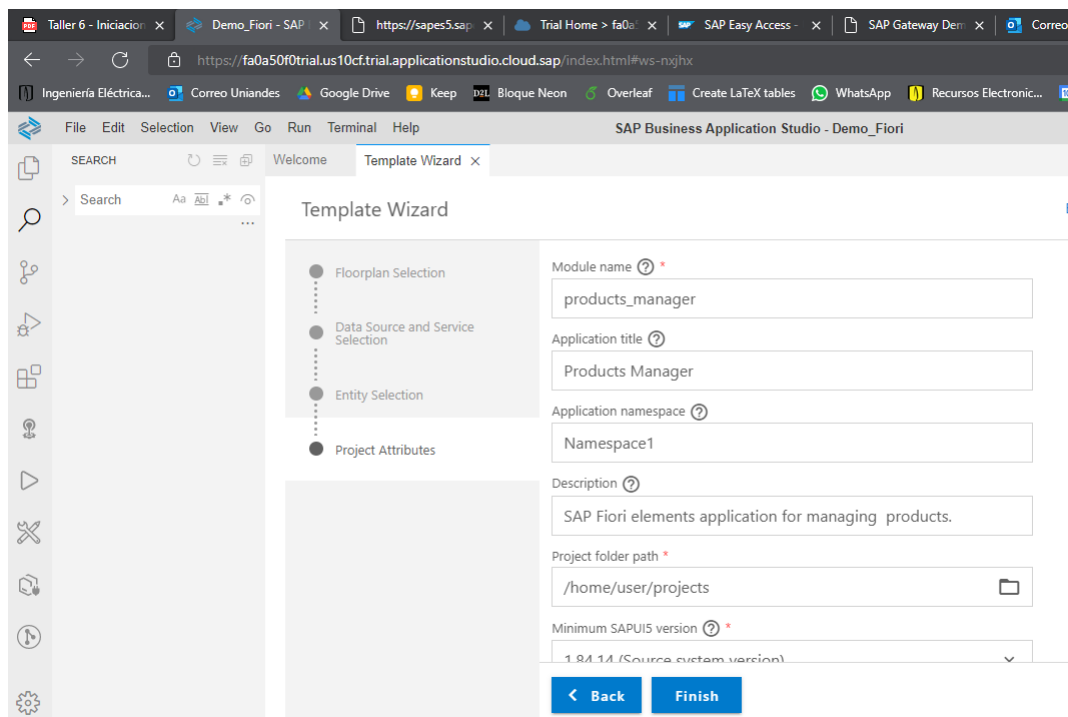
Taller 6 - Iniciacion | Demo_Fiori - SAP | https://sapes5.sap | Trial Home > fa0a | SAP Easy Access - | SAP Gateway Dem | Correo

https://fa0a50f0trial.us10cf.trial.applicationstudio.cloud.sap/index.html#ws-nxjhx

Ingeniería Eléctrica... | Correo Uniandes | Google Drive | Keep | Bloque Neon | Overleaf | Create LaTeX tables | WhatsApp | Recursos Electronic...

File Edit Selection View Go Run Terminal Help

SAP Business Application Studio - Demo_Fiori

SEARCH

Search

Welcome | Template Wizard

Template Wizard

Floorplan Selection

Data Source and Service Selection

Entity Selection

Project Attributes

Module name *

products_manager

Application title

Products Manager

Application namespace

Namespace1

Description

SAP Fiori elements application for managing products.

Project folder path *

/home/user/projects

Minimum SAPUI5 version *

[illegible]

Back

Finish